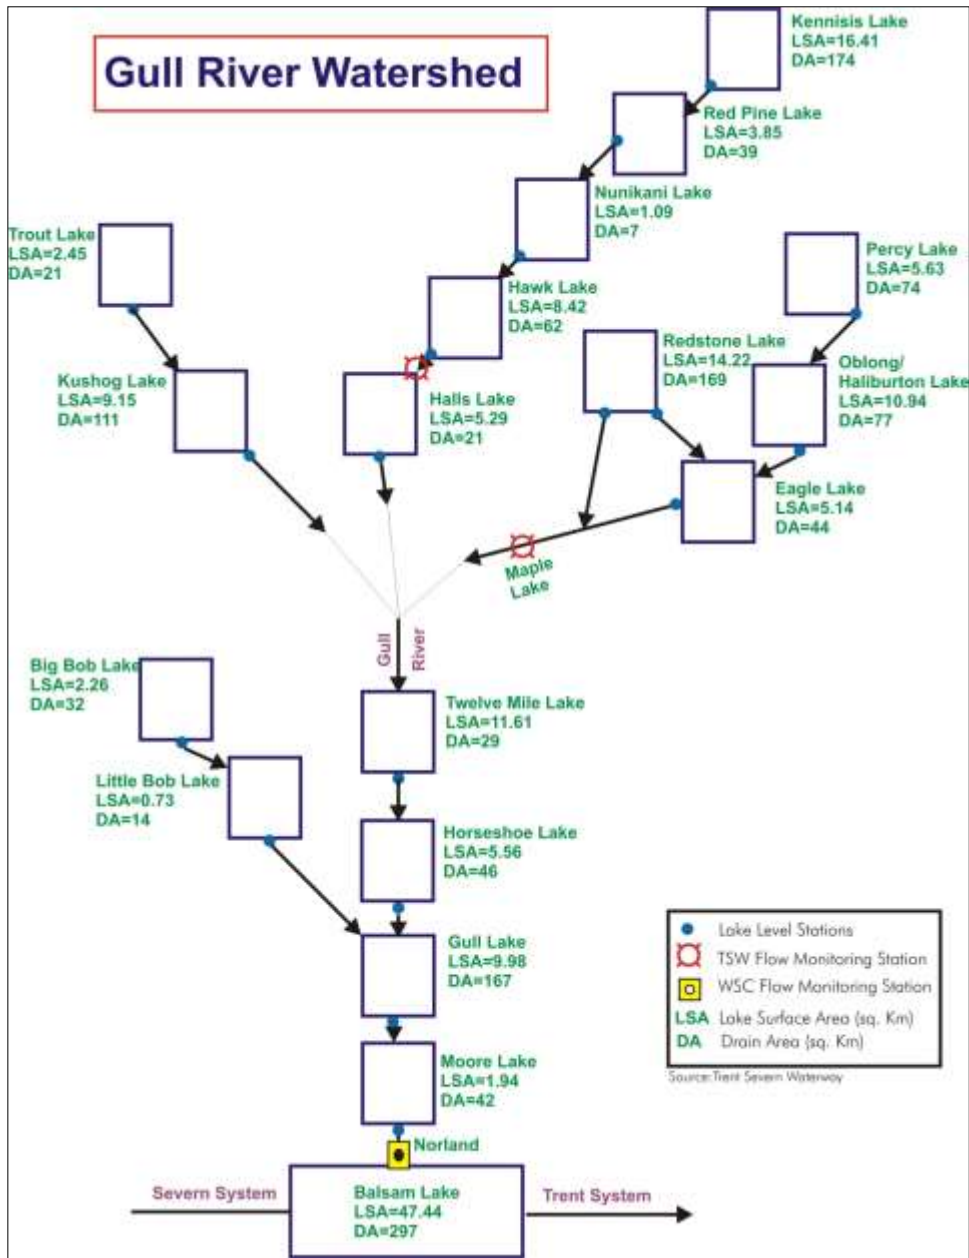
Gull River Watershed

Kennisis Lake
LSA=16.41
DA=174

Red Pine Lake
LSA=3.85
DA=39

Nunikani Lake
LSA=1.09
DA=7

Trout Lake
LSA=2.45
DA=21

Hawk Lake
LSA=8.42
DA=62

Percy Lake
LSA=5.63
DA=74

Redstone Lake
LSA=14.22
DA=169

Oblong/
Haliburton Lake
LSA=10.94
DA=77

Kushog Lake
LSA=9.15
DA=111

Halls Lake
LSA=5.29
DA=21

Eagle Lake
LSA=5.14
DA=44

Maple Lake

Gull River

Big Bob Lake
LSA=2.26
DA=32

Twelve Mile Lake
LSA=11.61
DA=29

Little Bob Lake
LSA=0.73
DA=14

Horseshoe Lake
LSA=5.56
DA=46

Gull Lake
LSA=9.98
DA=167

Moore Lake
LSA=1.94
DA=42

Norland

Severn System

Balsam Lake
LSA=47.44
DA=297

Trent System

Lake Level Stations
TSW Flow Monitoring Station
WSC Flow Monitoring Station
LSA Lake Surface Area (sq. Km)
DA Drain Area (sq. Km)

Source: Trent Severn Waterway